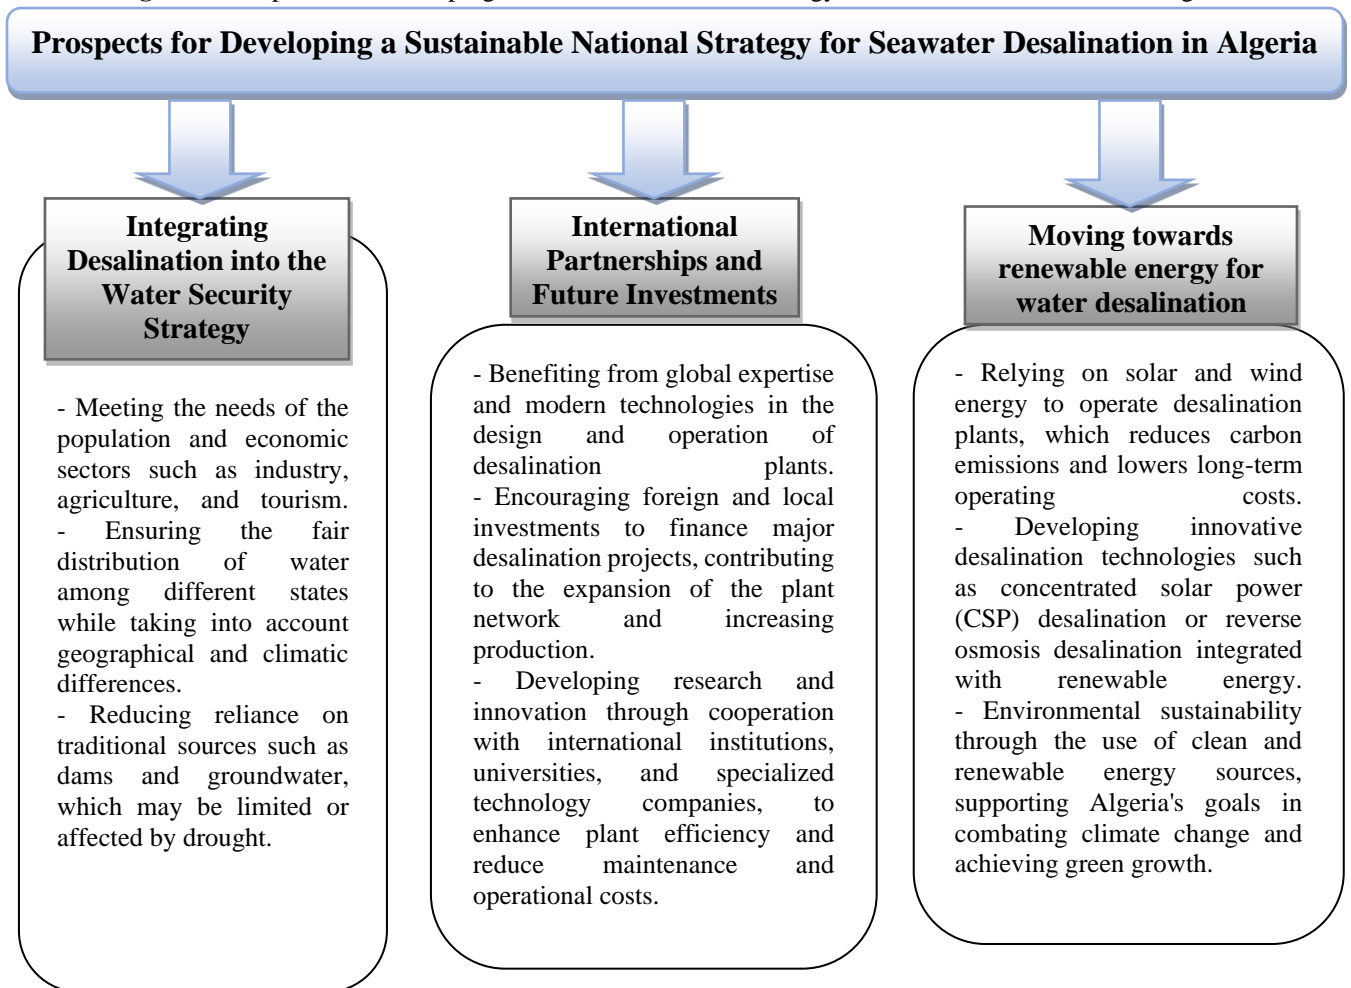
Prospects for Developing a Sustainable National Strategy for Seawater Desalination in Algeria

Integrating Desalination into the Water Security Strategy

- Meeting the needs of the population and economic sectors such as industry, agriculture, and tourism.
- Ensuring the fair distribution of water among different states while taking into account geographical and climatic differences.
- Reducing reliance on traditional sources such as dams and groundwater, which may be limited or affected by drought.

International Partnerships and Future Investments

- Benefiting from global expertise and modern technologies in the design and operation of desalination plants.
- Encouraging foreign and local investments to finance major desalination projects, contributing to the expansion of the plant network and increasing production.
- Developing research and innovation through cooperation with international institutions, universities, and specialized technology companies, to enhance plant efficiency and reduce maintenance and operational costs.

Moving towards renewable energy for water desalination

- Relying on solar and wind energy to operate desalination plants, which reduces carbon emissions and lowers long-term operating costs.
- Developing innovative desalination technologies such as concentrated solar power (CSP) desalination or reverse osmosis desalination integrated with renewable energy.
- Environmental sustainability through the use of clean and renewable energy sources, supporting Algeria's goals in combating climate change and achieving green growth.